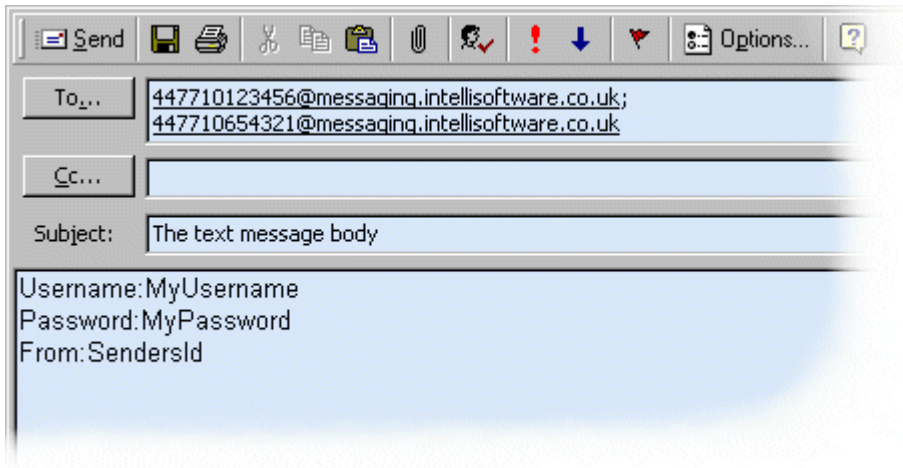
Send Options...

To...
447710123456@messaging.intellisoftware.co.uk; 447710654321@messaging.intellisoftware.co.uk

Cc...

Subject: The text message body

Username:MyUsername
Password:MyPassword
From:SendersId